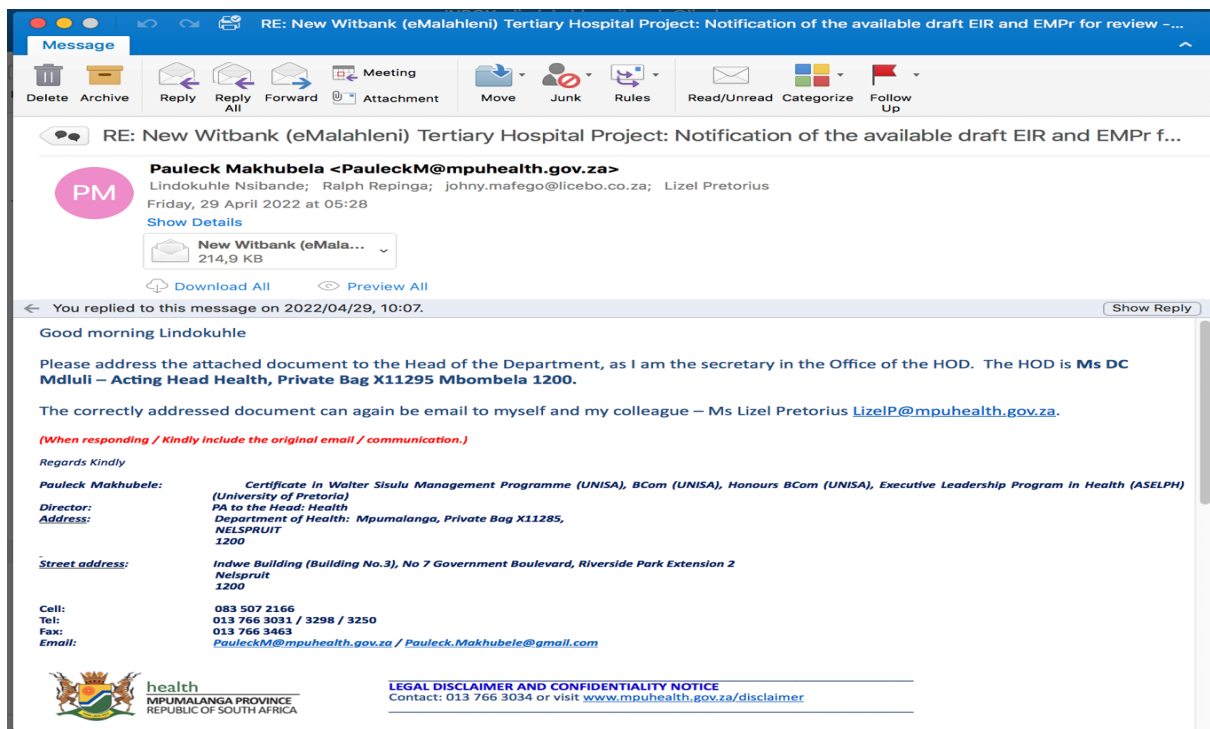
RE: New Witbank (eMalahleni) Tertiary Hospital Project: Notification of the available draft EIR and EMPr for review -...

Message

Delete Archive Reply Reply All Forward Meeting Attachment Move Junk Rules Read/Unread Categorize Follow Up

RE: New Witbank (eMalahleni) Tertiary Hospital Project: Notification of the available draft EIR and EMPr f...

PM

Pauleck Makhubela <PauleckM@mpuhealth.gov.za>
Lindokuhle Nsibande; Ralph Repinga; johny.mafego@licebo.co.za; Lizel Pretorius
Friday, 29 April 2022 at 05:28
Show Details

New Witbank (eMala...
214,9 KB

Download All Preview All

You replied to this message on 2022/04/29, 10:07. Show Reply

Good morning Lindokuhle

Please address the attached document to the Head of the Department, as I am the secretary in the Office of the HOD. The HOD is **Ms DC Mdluli – Acting Head Health, Private Bag X11295 Mbombela 1200.**

The correctly addressed document can again be email to myself and my colleague – Ms Lizel Pretorius LizelP@mpuhealth.gov.za.

(When responding / Kindly include the original email / communication.)

Regards Kindly

Pauleck Makhubele: Certificate in Walter Sisulu Management Programme (UNISA), BCom (UNISA), Honours BCom (UNISA), Executive Leadership Program in Health (ASELPH) (University of Pretoria)
Director: PA to the Head: Health
Address: Department of Health: Mpumalanga, Private Bag X11285, NELSPRUIT 1200

Street address: Indwe Building (Building No.3), No 7 Government Boulevard, Riverside Park Extension 2 Nelspruit 1200

Cell: 083 507 2166
Tel: 013 766 3031 / 3298 / 3250
Fax: 013 766 3463
Email: PauleckM@mpuhealth.gov.za / Pauleck.Makhubele@gmail.com

health
MPUMALANGA PROVINCE
REPUBLIC OF SOUTH AFRICA

LEGAL DISCLAIMER AND CONFIDENTIALITY NOTICE
Contact: 013 766 3034 or visit www.mpuhealth.gov.za/disclaimer